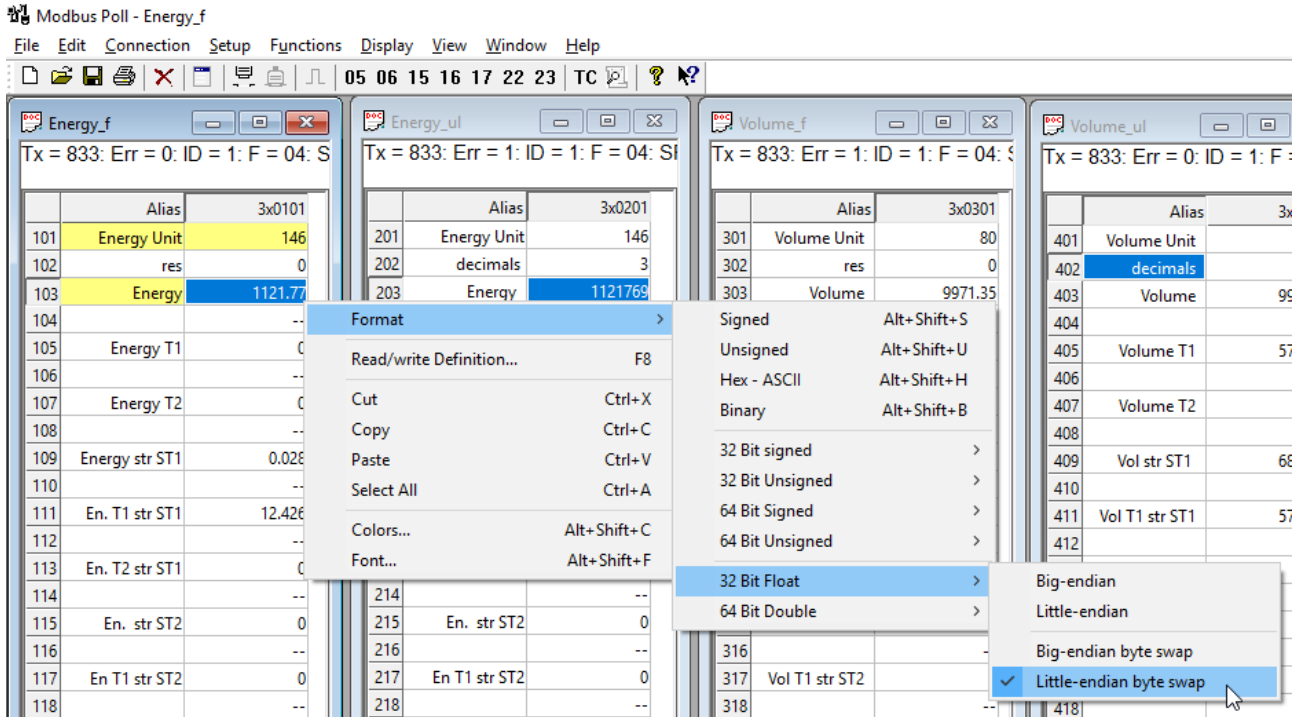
Modbus Poll - Energy_f

File Edit Connection Setup Functions Display View Window Help

05 06 15 16 17 22 23 TC

Energy_f
Tx = 833: Err = 0: ID = 1: F = 04: S

| | Alias | 3x0101 |
|---|---|---|
| 101 | Energy Unit | 146 |
| 102 | res | 0 |
| 103 | Energy | 1121.77 |
| 104 | | -- |
| 105 | Energy T1 | 0 |
| 106 | | -- |
| 107 | Energy T2 | 0 |
| 108 | | -- |
| 109 | Energy str ST1 | 0.028 |
| 110 | | -- |
| 111 | En. T1 str ST1 | 12.426 |
| 112 | | -- |
| 113 | En. T2 str ST1 | 0 |
| 114 | | -- |
| 115 | En. str ST2 | 0 |
| 116 | | -- |
| 117 | En T1 str ST2 | 0 |
| 118 | | -- |

Energy_ul
Tx = 833: Err = 1: ID = 1: F = 04: SI

| | Alias | 3x0201 |
|---|---|---|
| 201 | Energy Unit | 146 |
| 202 | decimals | 3 |
| 203 | Energy | 1121769 |
| 214 | | -- |
| 215 | En. str ST2 | 0 |
| 216 | | -- |
| 217 | En T1 str ST2 | 0 |
| 218 | | |

Volume_f
Tx = 833: Err = 1: ID = 1: F = 04: S

| | Alias | 3x0301 |
|---|---|---|
| 301 | Volume Unit | 80 |
| 302 | res | 0 |
| 303 | Volume | 9971.35 |
| 316 | | - |
| 317 | Vol T1 str ST2 | |
| 318 | | |

Volume_ul
Tx = 833: Err = 0: ID = 1: F =

| | Alias | 3x |
|---|---|---|
| 401 | Volume Unit | |
| 402 | decimals | |
| 403 | Volume | 99 |
| 404 | | |
| 405 | Volume T1 | 57 |
| 406 | | |
| 407 | Volume T2 | |
| 408 | | |
| 409 | Vol str ST1 | 68 |
| 410 | | |
| 411 | Vol T1 str ST1 | 57 |
| 412 | | |
| 418 | | |

Format
Read/write Definition... F8
Cut Ctrl+X
Copy Ctrl+C
Paste Ctrl+V
Select All Ctrl+A
Colors... Alt+Shift+C
Font... Alt+Shift+F

Signed Alt+Shift+S
Unsigned Alt+Shift+U
Hex - ASCII Alt+Shift+H
Binary Alt+Shift+B
32 Bit signed
32 Bit Unsigned
64 Bit Signed
64 Bit Unsigned
32 Bit Float
64 Bit Double

Big-endian
Little-endian
Big-endian byte swap
✓ Little-endian byte swap